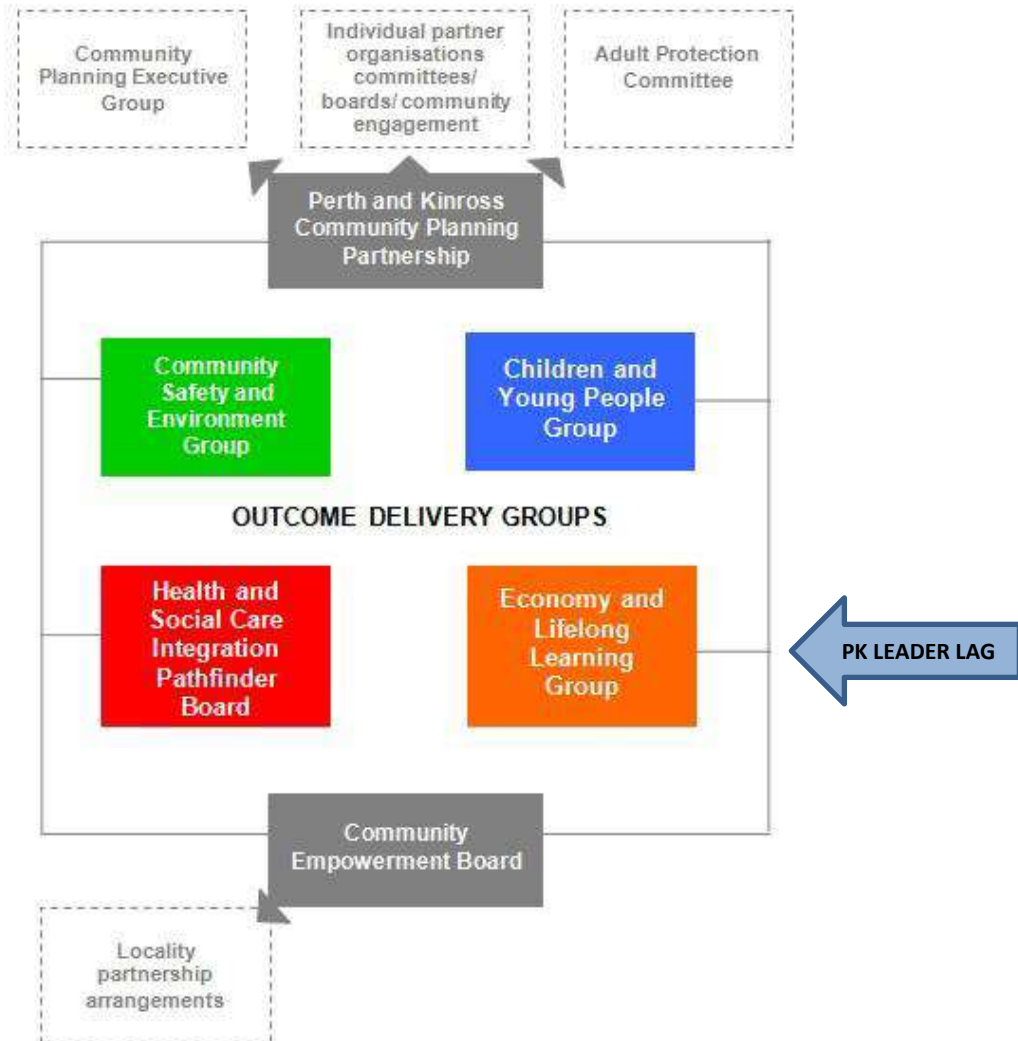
Community Planning Executive Group

Individual partner organisations committees/ boards/ community engagement

Adult Protection Committee

Perth and Kinross Community Planning Partnership

Community Safety and Environment Group

Children and Young People Group

OUTCOME DELIVERY GROUPS

Health and Social Care Integration Pathfinder Board

Economy and Lifelong Learning Group

PK LEADER LAG

Community Empowerment Board

Locality partnership arrangements